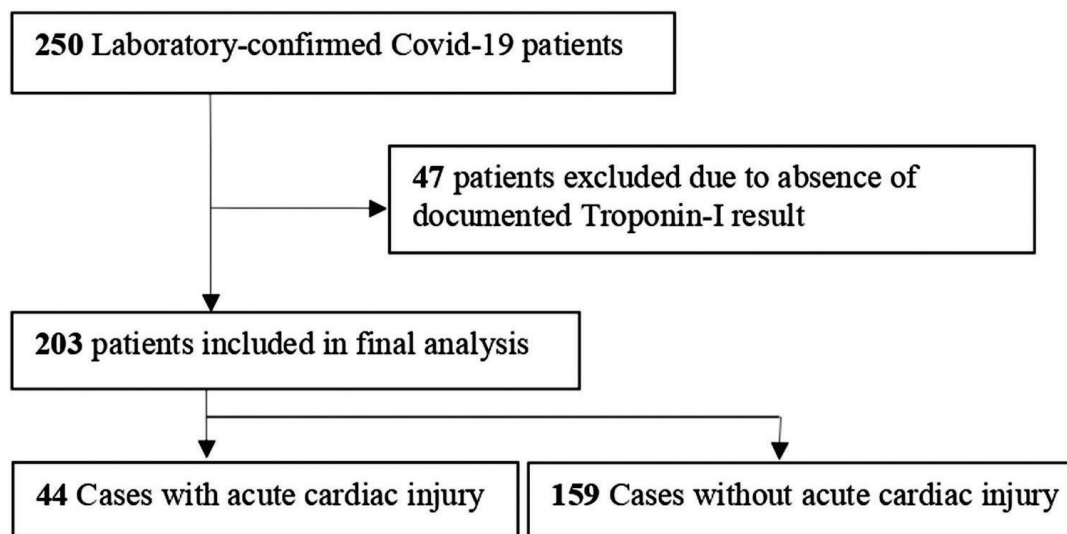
**250** Laboratory-confirmed Covid-19 patients

**47** patients excluded due to absence of documented Troponin-I result

**203** patients included in final analysis

**44** Cases with acute cardiac injury

**159** Cases without acute cardiac injury